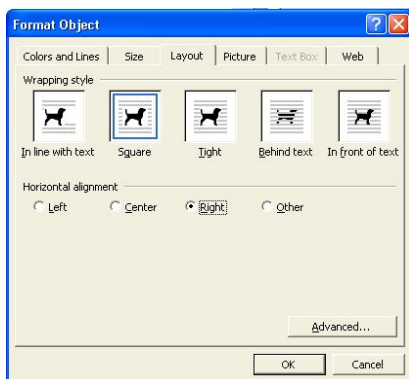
Format Object

Colors and Lines | Size | Layout | Picture | Text Box | Web

Wrapping style

In line with text | Square | Tight | Behind text | In front of text

Horizontal alignment

Left | Center | Right | Other

Advanced...

OK | Cancel